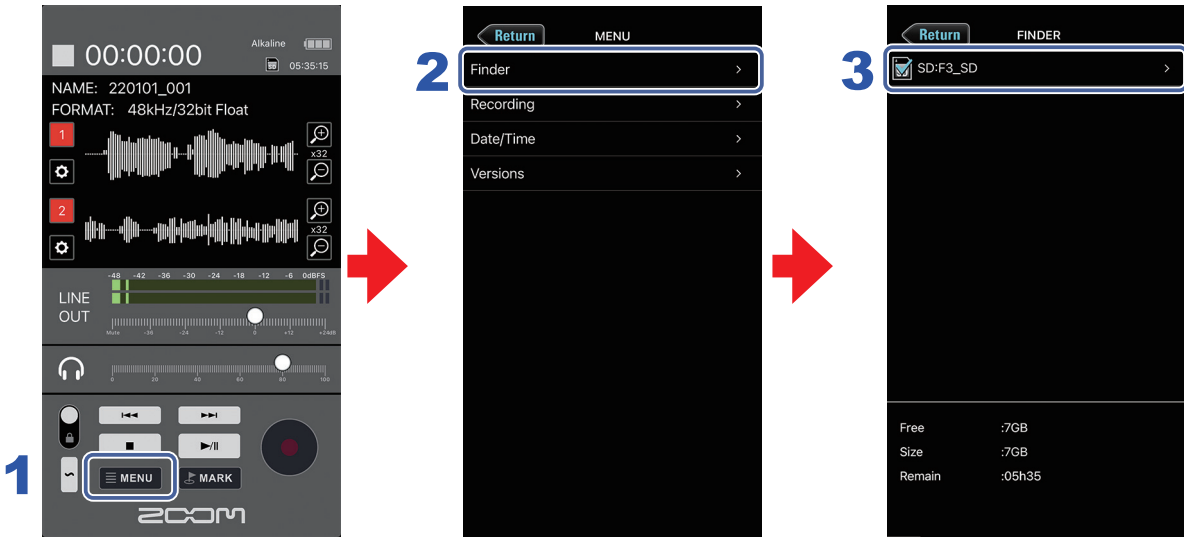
00:00:00
Alkaline
05:35:15
NAME: 220101_001
FORMAT: 48kHz/32bit Float
1
x32
2
x32
-48 -42 -36 -30 -24 -18 -12 -6 0dBFS
LINE OUT
Mute -36 -24 -12 0 +12 +24dB
0 20 40 60 80 100
MENU
MARK
ZOOM
1

2
Return
MENU
Finder
Recording
Date/Time
Versions

3
Return
FINDER
SD:F3_SD
Free :7GB
Size :7GB
Remain :05h35